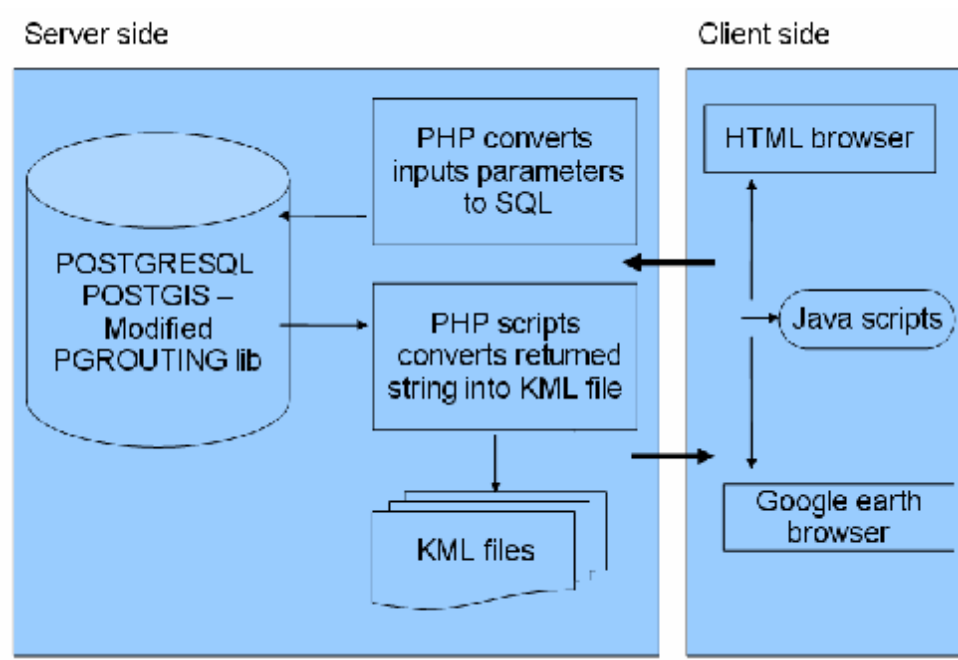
Server side

Client side

POSTGRESQL POSTGIS – Modified PGROUTING lib

PHP converts inputs parameters to SQL

PHP scripts converts returned string into KML file

KML files

HTML browser

Java scripts

Google earth browser